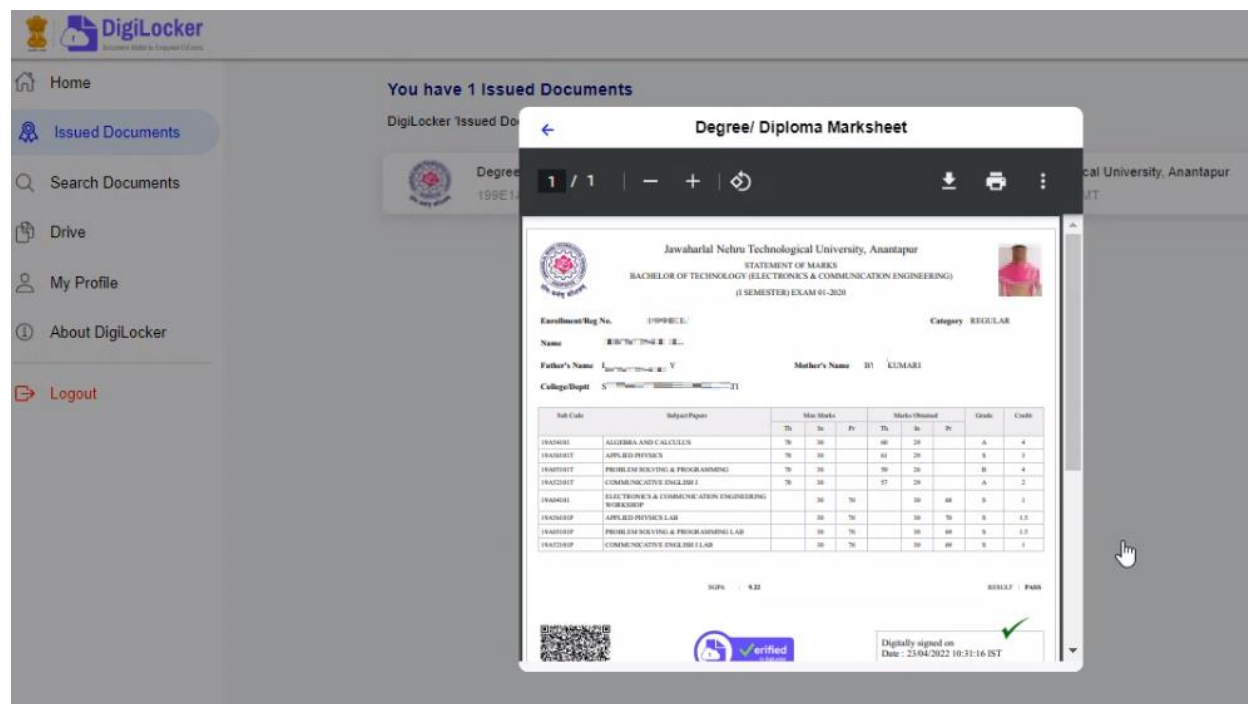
DigiLocker

Home
Issued Documents
Search Documents
Drive
My Profile
About DigiLocker
Logout

You have 1 Issued Documents
DigiLocker 'Issued Do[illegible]

Degree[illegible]
199E1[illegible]
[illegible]cal University, Anantapur
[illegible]MT

Degree/ Diploma Marksheet

1 / 1

Jawaharlal Nehru Technological University, Anantapur
STATEMENT OF MARKS
BACHELOR OF TECHNOLOGY (ELECTRONICS & COMMUNICATION ENGINEERING)
(I SEMESTER) EXAM 01-2020

Enrollment/Reg No. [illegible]
Category REGULAR
Name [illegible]
Father's Name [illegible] Y
Mother's Name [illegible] KUMARI
College/Deptt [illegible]

| Sub Code | Subject/Papers | Max Marks Th | Max Marks In | Max Marks Pr | Marks Obtained Th | Marks Obtained In | Marks Obtained Pr | Grade | Credit |
|---|---|---|---|---|---|---|---|---|---|
| 19A54101 | ALGEBRA AND CALCULUS | 70 | 30 | | 60 | 29 | | A | 4 |
| 19A56101T | APPLIED PHYSICS | 70 | 30 | | 61 | 29 | | S | 3 |
| 19A05101T | PROBLEM SOLVING & PROGRAMMING | 70 | 30 | | 50 | 26 | | B | 4 |
| 19A52101T | COMMUNICATIVE ENGLISH I | 70 | 30 | | 57 | 29 | | A | 2 |
| 19A04101 | ELECTRONICS & COMMUNICATION ENGINEERING WORKSHOP | | 30 | 70 | | 30 | 68 | S | 1 |
| 19A56101P | APPLIED PHYSICS LAB | | 30 | 70 | | 30 | 70 | S | 1.5 |
| 19A05101P | PROBLEM SOLVING & PROGRAMMING LAB | | 30 | 70 | | 30 | 69 | S | 1.5 |
| 19A52101P | COMMUNICATIVE ENGLISH I LAB | | 30 | 70 | | 30 | 69 | S | 1 |

SGPA : 9.22
RESULT : PASS

Verified

Digitally signed on
Date : 23/04/2022 10:31:16 IST